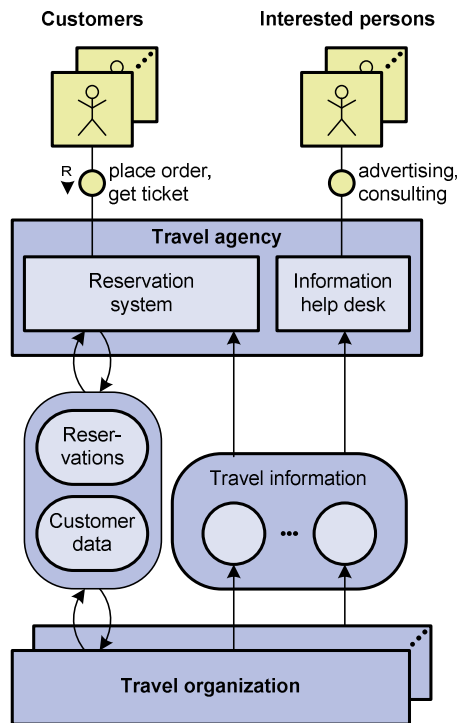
Customers

Interested persons

R

place order, get ticket

advertising, consulting

Travel agency

Reservation system

Information help desk

Reser-vations

Customer data

Travel information

...

Travel organization